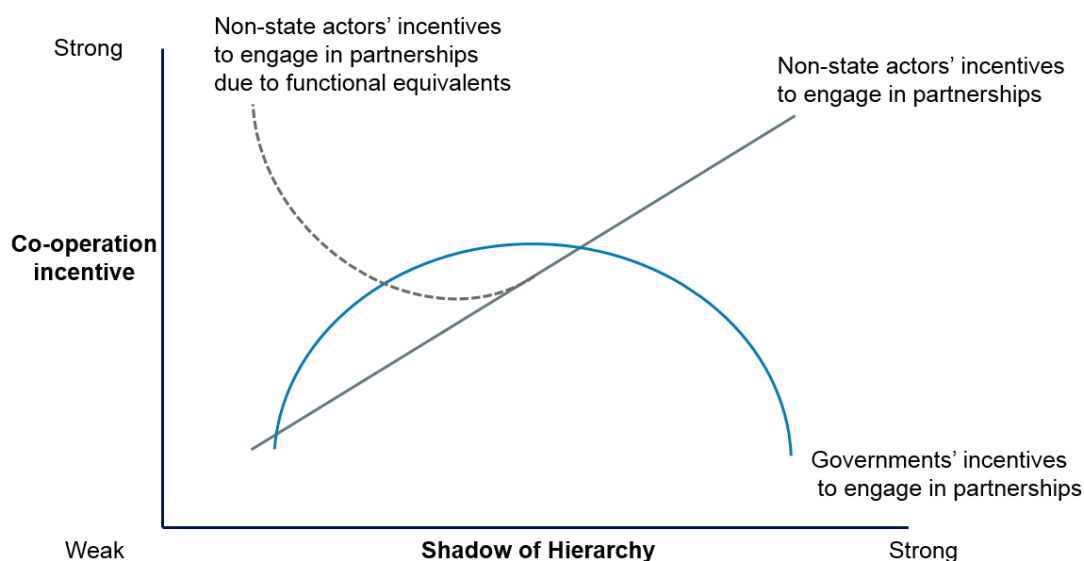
Strong

Non-state actors' incentives to engage in partnerships due to functional equivalents

Non-state actors' incentives to engage in partnerships

Co-operation incentive

Governments' incentives to engage in partnerships

Weak

Shadow of Hierarchy

Strong